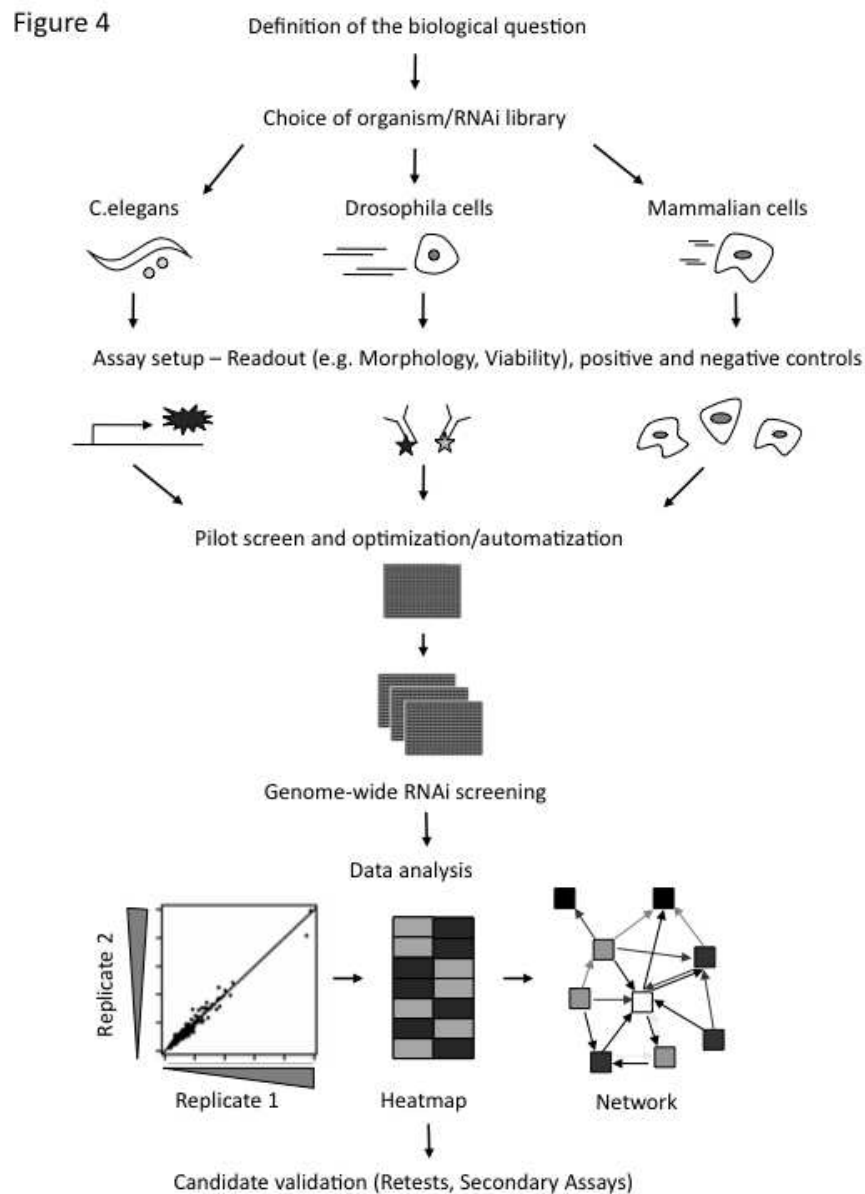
Figure 4

Definition of the biological question

Choice of organism/RNAi library

C.elegans

Drosophila cells

Mammalian cells

Assay setup – Readout (e.g. Morphology, Viability), positive and negative controls

Pilot screen and optimization/automatization

Genome-wide RNAi screening

Data analysis

Replicate 2

Replicate 1

Heatmap

Network

Candidate validation (Retests, Secondary Assays)